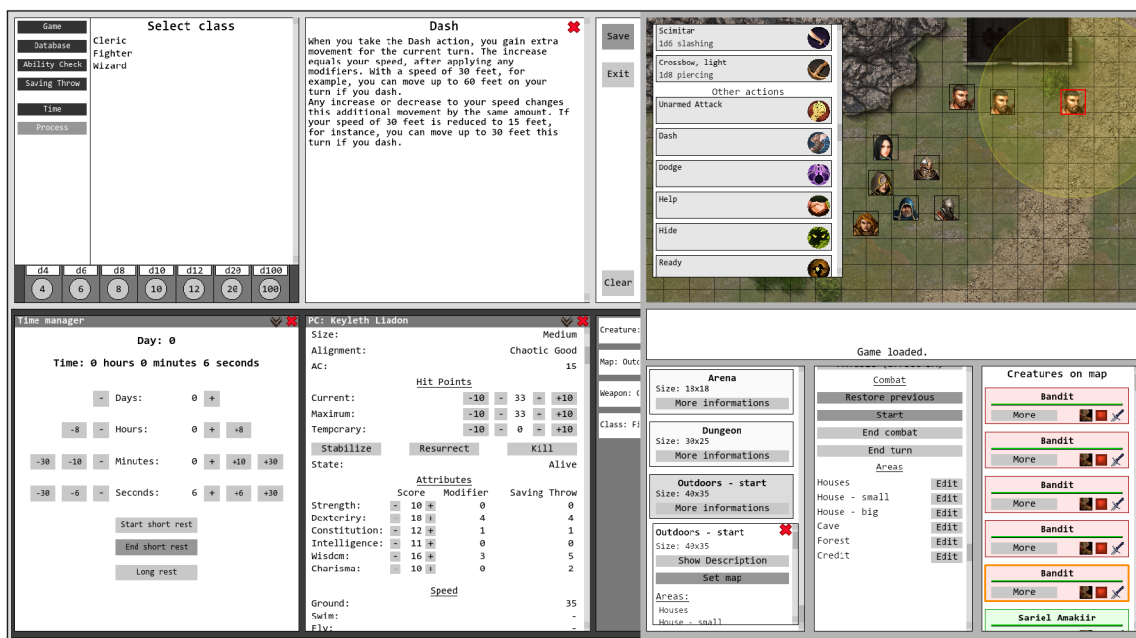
Game
Database
Ability Check
Saving Throw
Time
Process

Select class
Cleric
Fighter
Wizard

| d4 | d6 | d8 | d10 | d12 | d20 | d100 |
|---|---|---|---|---|---|---|
| 4 | 6 | 8 | 10 | 12 | 20 | 100 |

Dash

When you take the Dash action, you gain extra movement for the current turn. The increase equals your speed, after applying any modifiers. With a speed of 30 feet, for example, you can move up to 60 feet on your turn if you dash.
Any increase or decrease to your speed changes this additional movement by the same amount. If your speed of 30 feet is reduced to 15 feet, for instance, you can move up to 30 feet this turn if you dash.

Save
Exit
Clear

Scimitar
1d6 slashing
Crossbow, light
1d8 piercing
Other actions
Unarmed Attack
Dash
Dodge
Help
Hide
Ready

Time manager

Day: 0

Time: 0 hours 0 minutes 6 seconds

- Days: 0 +
-8 - Hours: 0 + +8
-30 -10 - Minutes: 0 + +10 +30
-30 -6 - Seconds: 6 + +6 +30

Start short rest
End short rest
Long rest

PC: Keyleth Liadon
Size: Medium
Alignment: Chaotic Good
AC: 15

Hit Points
Current: -10 - 33 - +10
Maximum: -10 - 33 - +10
Temporary: -10 - 0 - +10
Stabilize Resurrect Kill
State: Alive

Attributes

| | Score | Modifier | Saving Throw |
|---|---|---|---|
| Strength: | - 10 + | 0 | 0 |
| Dexterity: | - 18 + | 4 | 4 |
| Constitution: | - 12 + | 1 | 1 |
| Intelligence: | - 11 + | 0 | 0 |
| Wisdom: | - 16 + | 3 | 5 |
| Charisma: | - 10 + | 0 | 2 |

Speed
Ground: 35
Swim: -
Fly: -

Creature:
Map: Outd
Weapon: C
Class: Fi

Game loaded.

Arena
Size: 18x18
More informations
Dungeon
Size: 30x25
More informations
Outdoors - start
Size: 40x35
More informations

Outdoors - start
Size: 40x35
Show Description
Set map
Areas:
Houses
House - small

Combat
Restore previous
Start
End combat
End turn
Areas
Houses Edit
House - small Edit
House - big Edit
Cave Edit
Forest Edit
Credit Edit

Creatures on map
Bandit
More
Bandit
More
Bandit
More
Bandit
More
Bandit
More
Sariel Amakiir